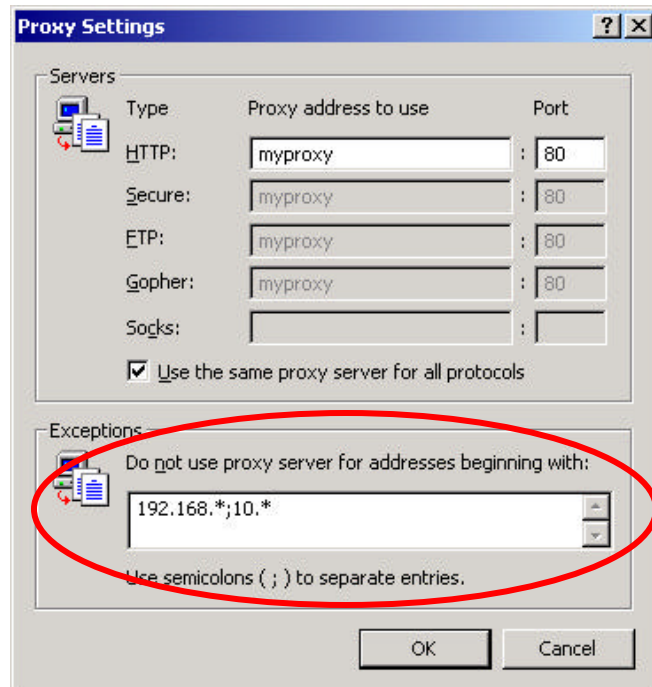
Proxy Settings

?

Servers

Type

Proxy address to use

Port

HTTP:

myproxy

:

80

Secure:

myproxy

:

80

FTP:

myproxy

:

80

Gopher:

myproxy

:

80

Socks:

:

Use the same proxy server for all protocols

Exceptions

Do not use proxy server for addresses beginning with:

192.168.*;10.*

Use semicolons ( ; ) to separate entries.

OK

Cancel